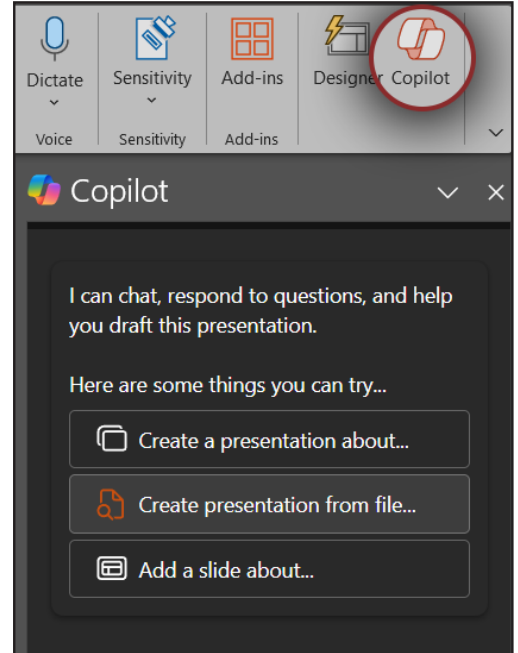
Dictate
Voice
Sensitivity
Sensitivity
Add-ins
Add-ins
Designer
Copilot

Copilot

I can chat, respond to questions, and help you draft this presentation.

Here are some things you can try...

Create a presentation about...

Create presentation from file...

Add a slide about...